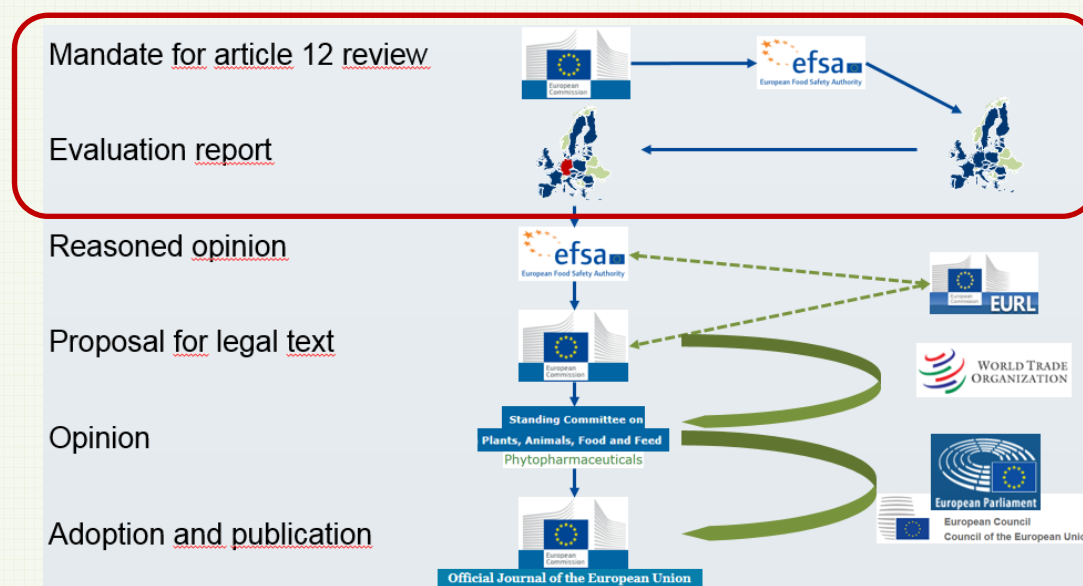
Mandate for article 12 review

European Commission

efsa
European Food Safety Authority

Evaluation report

Reasoned opinion

efsa
European Food Safety Authority

European Commission
EURL

Proposal for legal text

European Commission

WORLD TRADE ORGANIZATION

Opinion

Standing Committee on
Plants, Animals, Food and Feed
Phytopharmaceuticals

European Parliament

Adoption and publication

European Commission

European Council
Council of the European Unio

Official Journal of the European Union